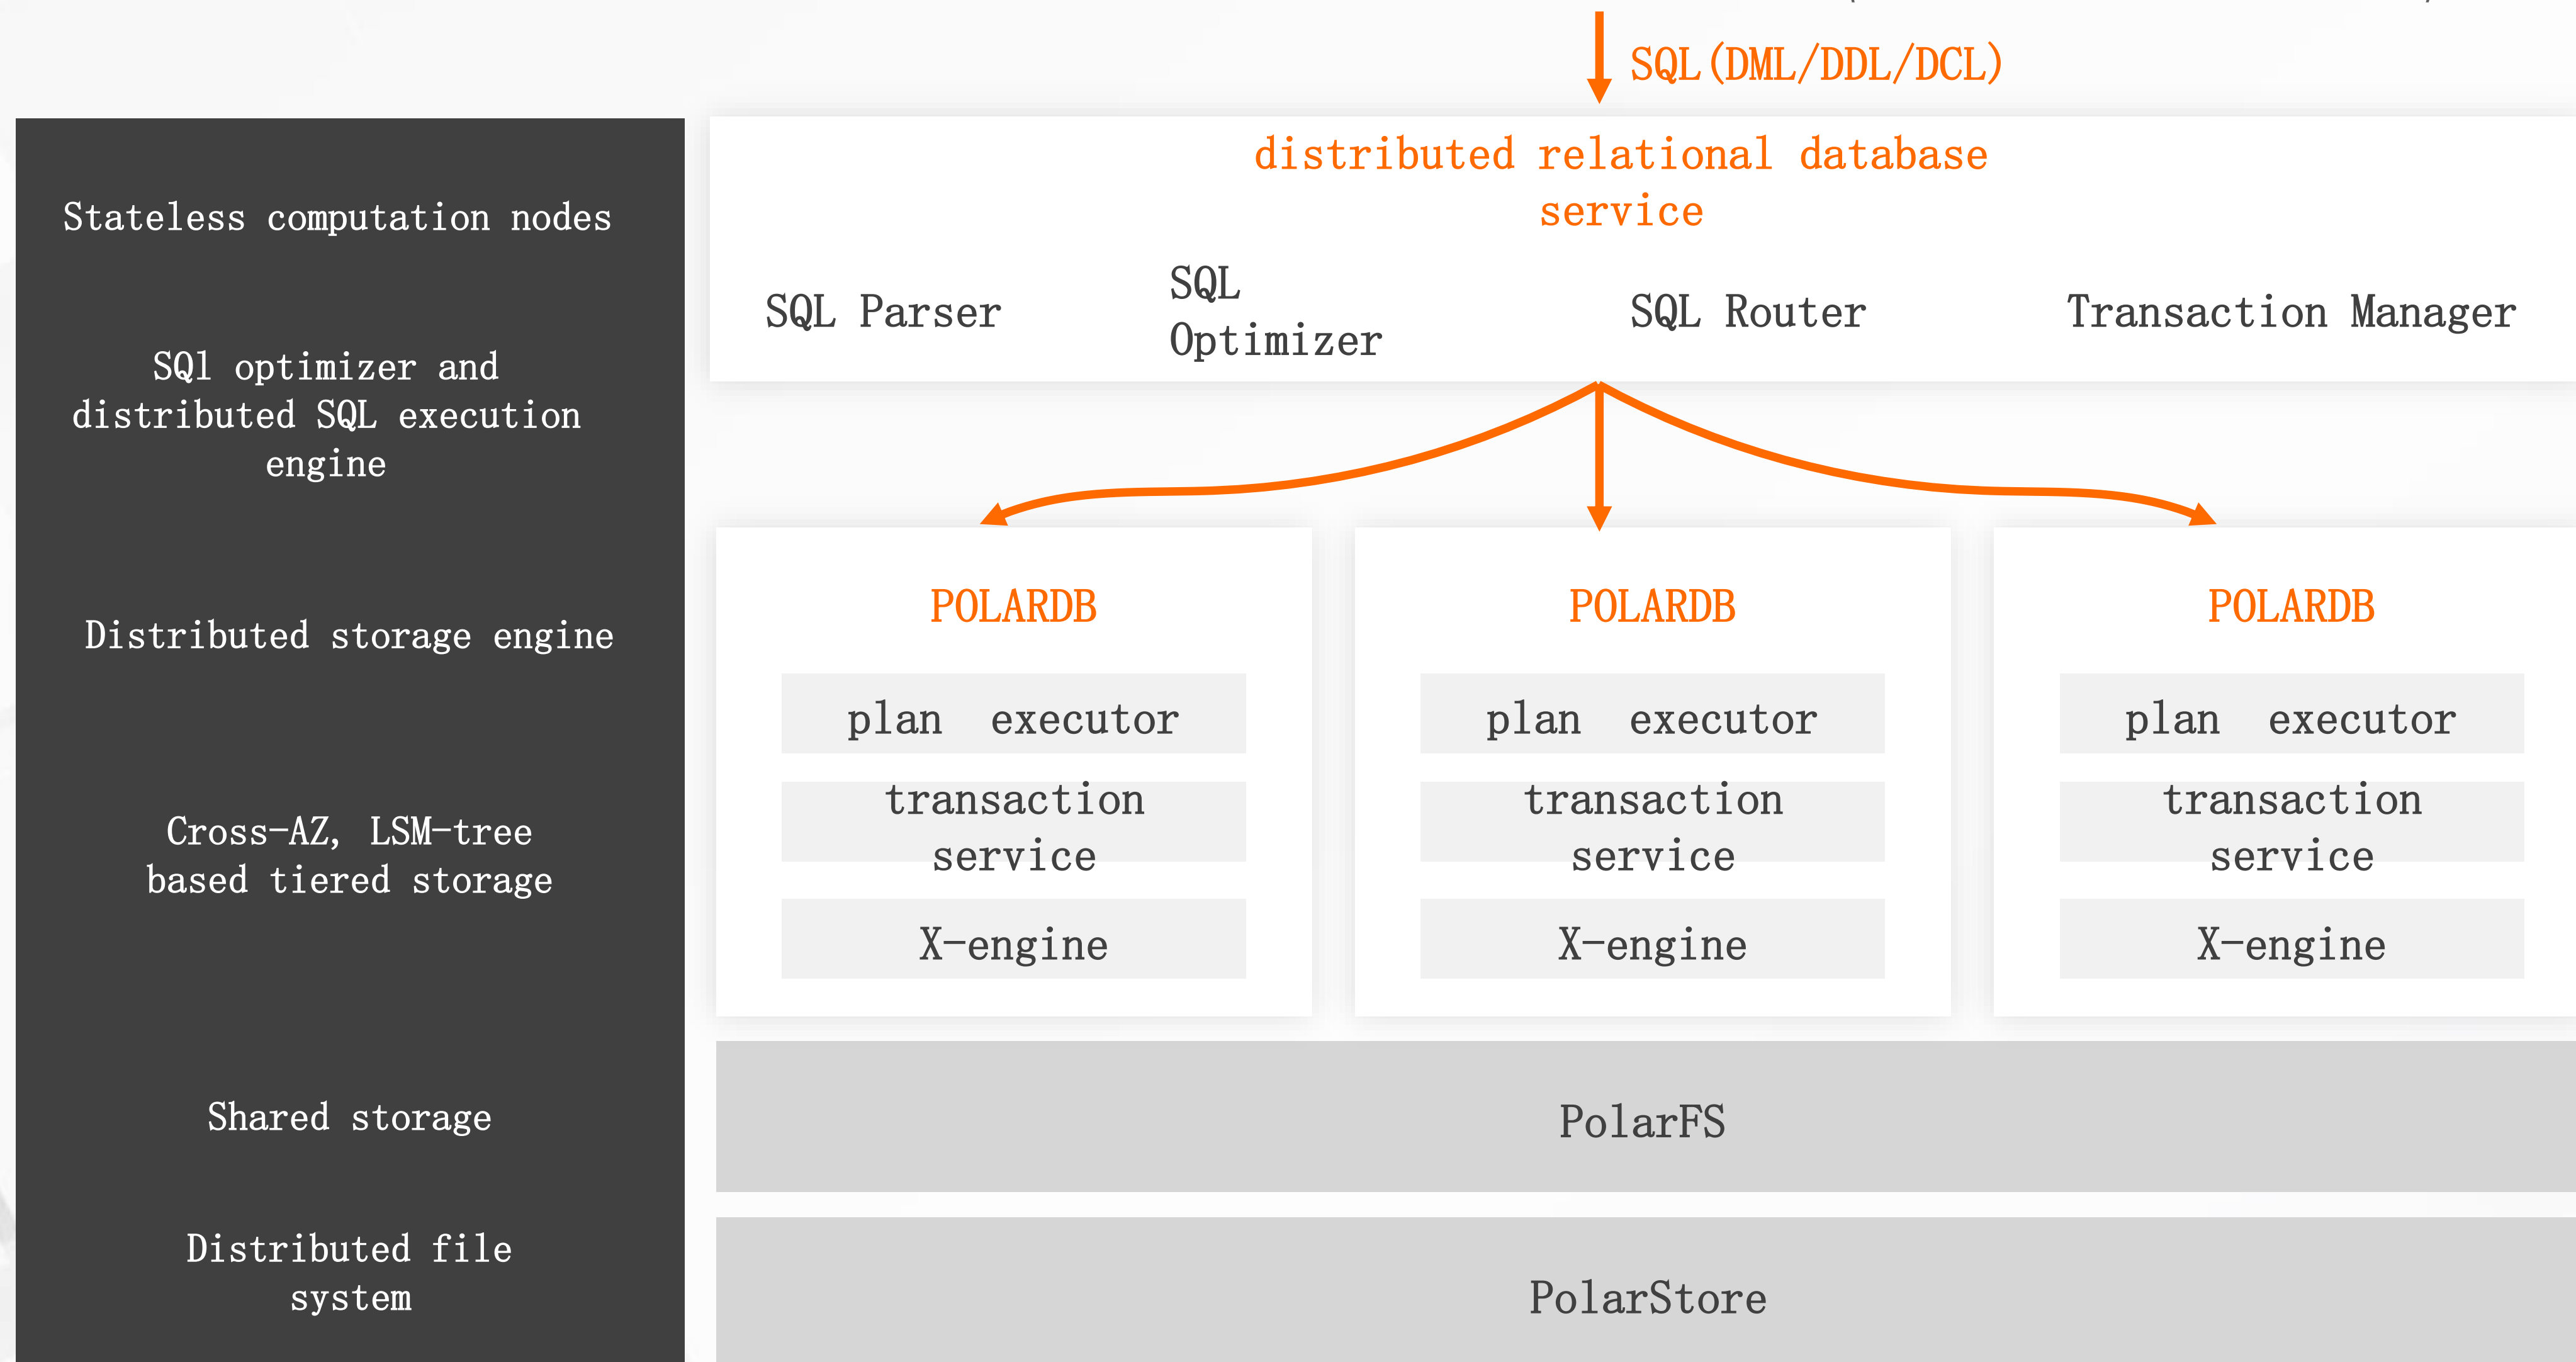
SQL (DML/DDL/DCL)

Stateless computation nodes

SQl optimizer and distributed SQL execution engine

Distributed storage engine

Cross-AZ, LSM-tree based tiered storage

Shared storage

Distributed file system

distributed relational database service

SQL Parser

SQL Optimizer

SQL Router

Transaction Manager

POLARDB

plan executor

transaction service

X-engine

POLARDB

plan executor

transaction service

X-engine

POLARDB

plan executor

transaction service

X-engine

PolarFS

PolarStore